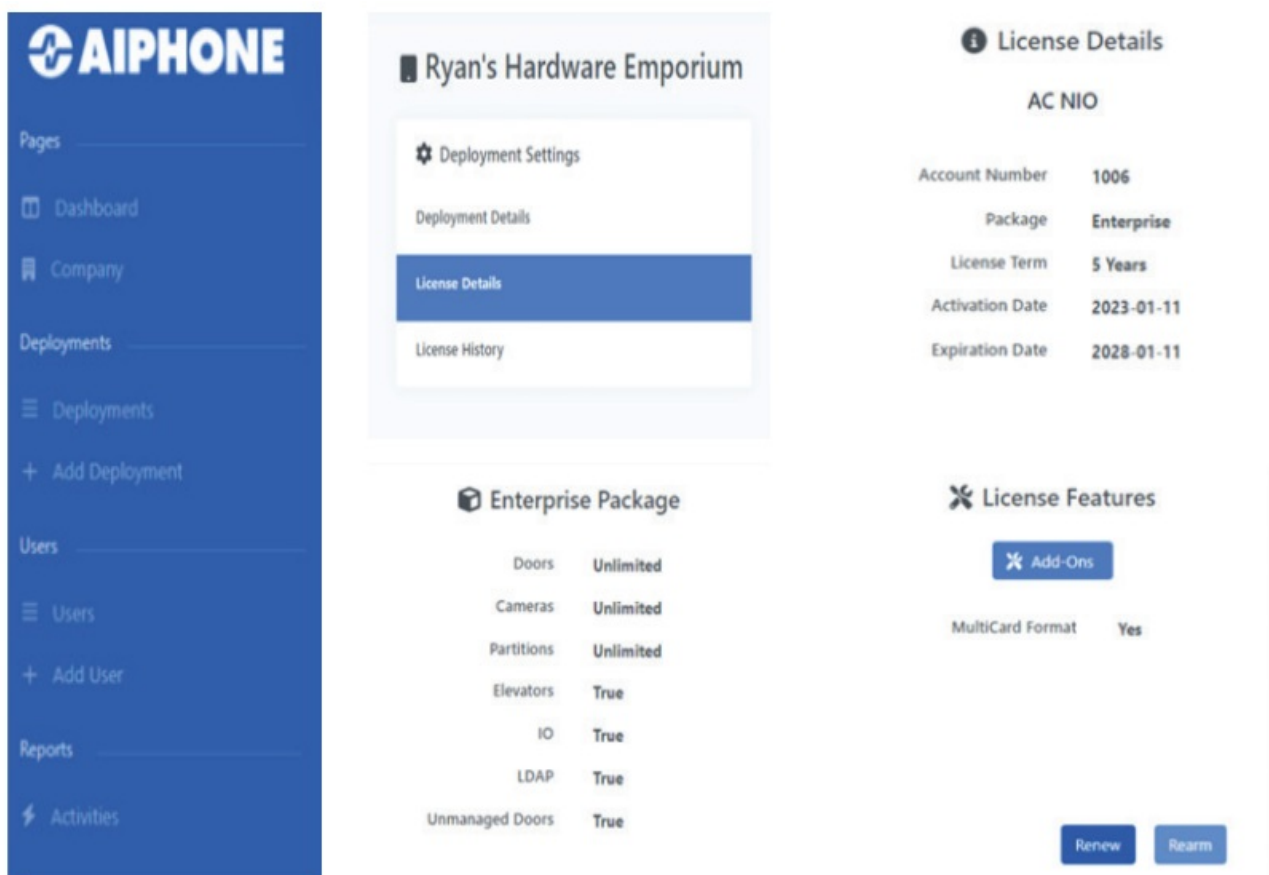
AIPHONE

Pages

Dashboard

Company

Deployments

Deployments

+ Add Deployment

Users

Users

+ Add User

Reports

Activities

Ryan's Hardware Emporium

Deployment Settings

Deployment Details

License Details

License History

License Details

AC NIO

| | |
|---|---|
| Account Number | 1006 |
| Package | Enterprise |
| License Term | 5 Years |
| Activation Date | 2023-01-11 |
| Expiration Date | 2028-01-11 |

Enterprise Package

| | |
|---|---|
| Doors | Unlimited |
| Cameras | Unlimited |
| Partitions | Unlimited |
| Elevators | True |
| IO | True |
| LDAP | True |
| Unmanaged Doors | True |

License Features

Add-Ons

MultiCard Format Yes

Renew

Rearm